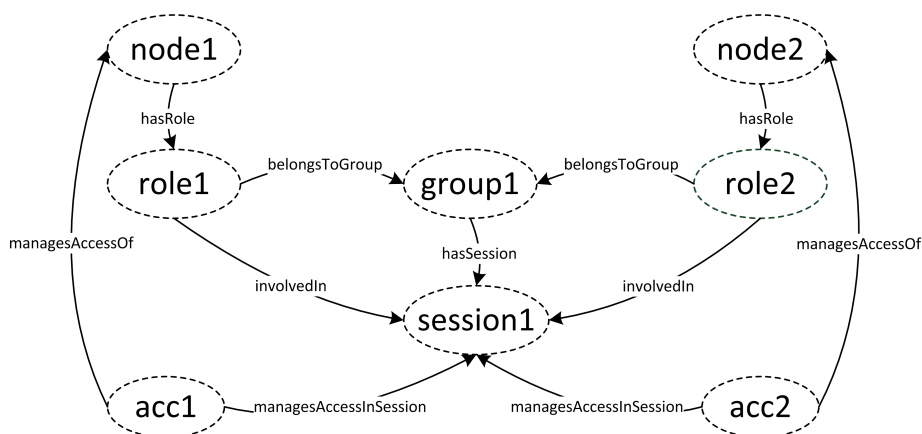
node1

node2

hasRole

hasRole

role1

belongsToGroup

group1

belongsToGroup

role2

managesAccessOf

hasSession

managesAccessOf

involvedIn

involvedIn

session1

acc1

managesAccessInSession

managesAccessInSession

acc2